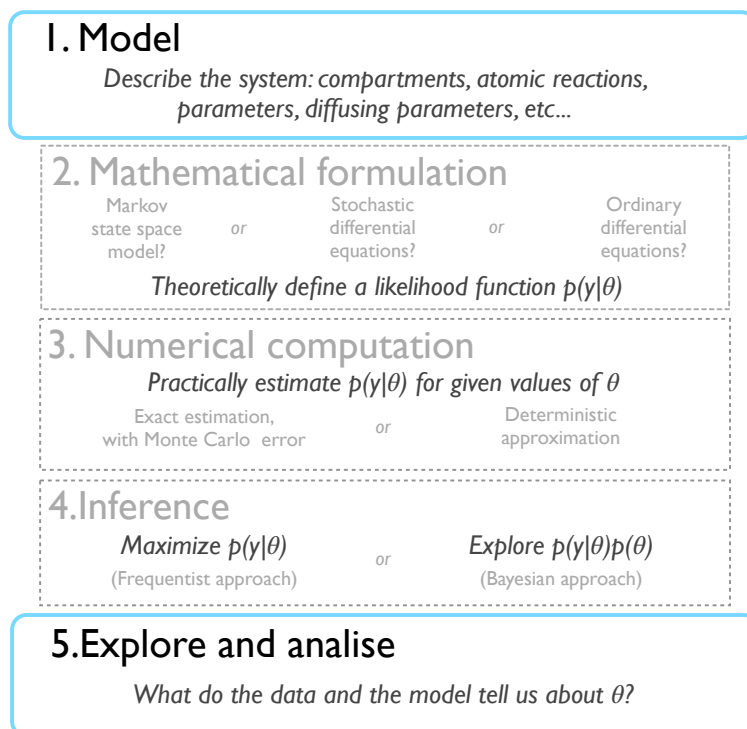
1. Model

*Describe the system: compartments, atomic reactions, parameters, diffusing parameters, etc...*

2. Mathematical formulation

Markov state space model? or Stochastic differential equations? or Ordinary differential equations?

*Theoretically define a likelihood function $p(y|\theta)$*

3. Numerical computation

*Practically estimate $p(y|\theta)$ for given values of $\theta$*

Exact estimation, with Monte Carlo error or Deterministic approximation

4.Inference

*Maximize $p(y|\theta)$* (Frequentist approach) or *Explore $p(y|\theta)p(\theta)$* (Bayesian approach)

5.Explore and analise

*What do the data and the model tell us about $\theta$?*